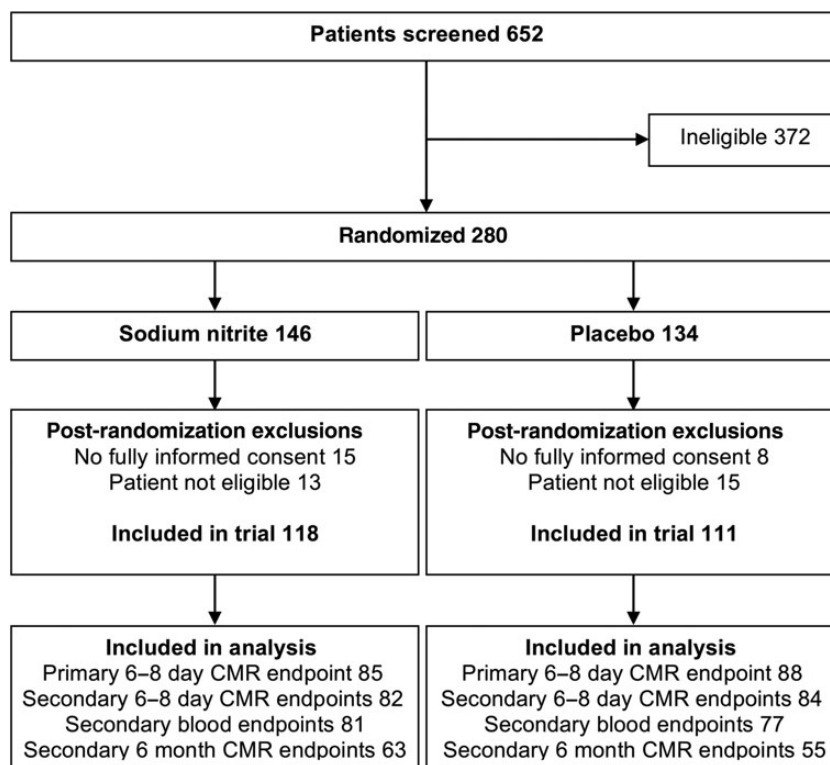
Patients screened 652

Ineligible 372

Randomized 280

Sodium nitrite 146

Placebo 134

Post-randomization exclusions
No fully informed consent 15
Patient not eligible 13

Included in trial 118

Post-randomization exclusions
No fully informed consent 8
Patient not eligible 15

Included in trial 111

Included in analysis
Primary 6–8 day CMR endpoint 85
Secondary 6–8 day CMR endpoints 82
Secondary blood endpoints 81
Secondary 6 month CMR endpoints 63

Included in analysis
Primary 6–8 day CMR endpoint 88
Secondary 6–8 day CMR endpoints 84
Secondary blood endpoints 77
Secondary 6 month CMR endpoints 55